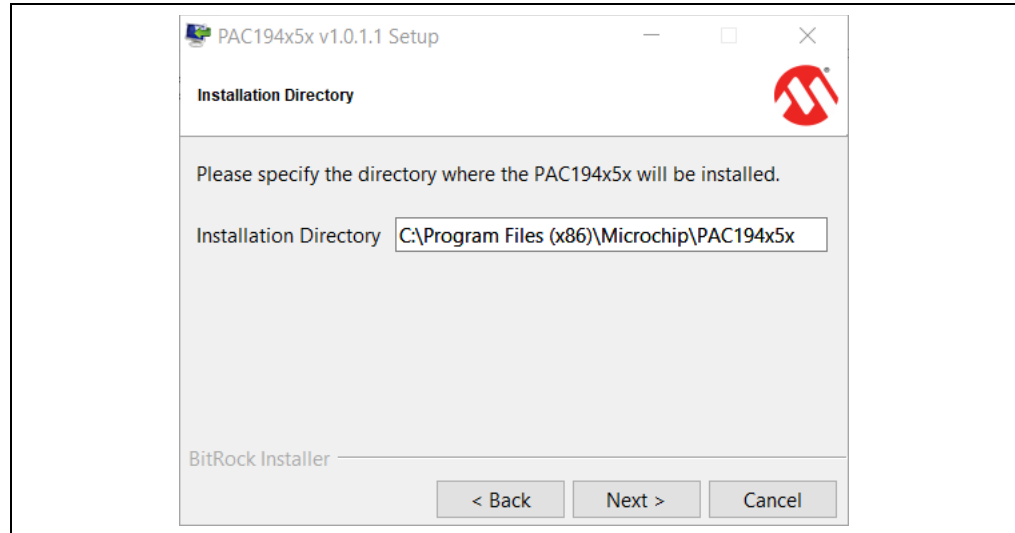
PAC194x5x v1.0.1.1 Setup

Installation Directory

Please specify the directory where the PAC194x5x will be installed.

Installation Directory C:\Program Files (x86)\Microchip\PAC194x5x

BitRock Installer

< Back Next > Cancel